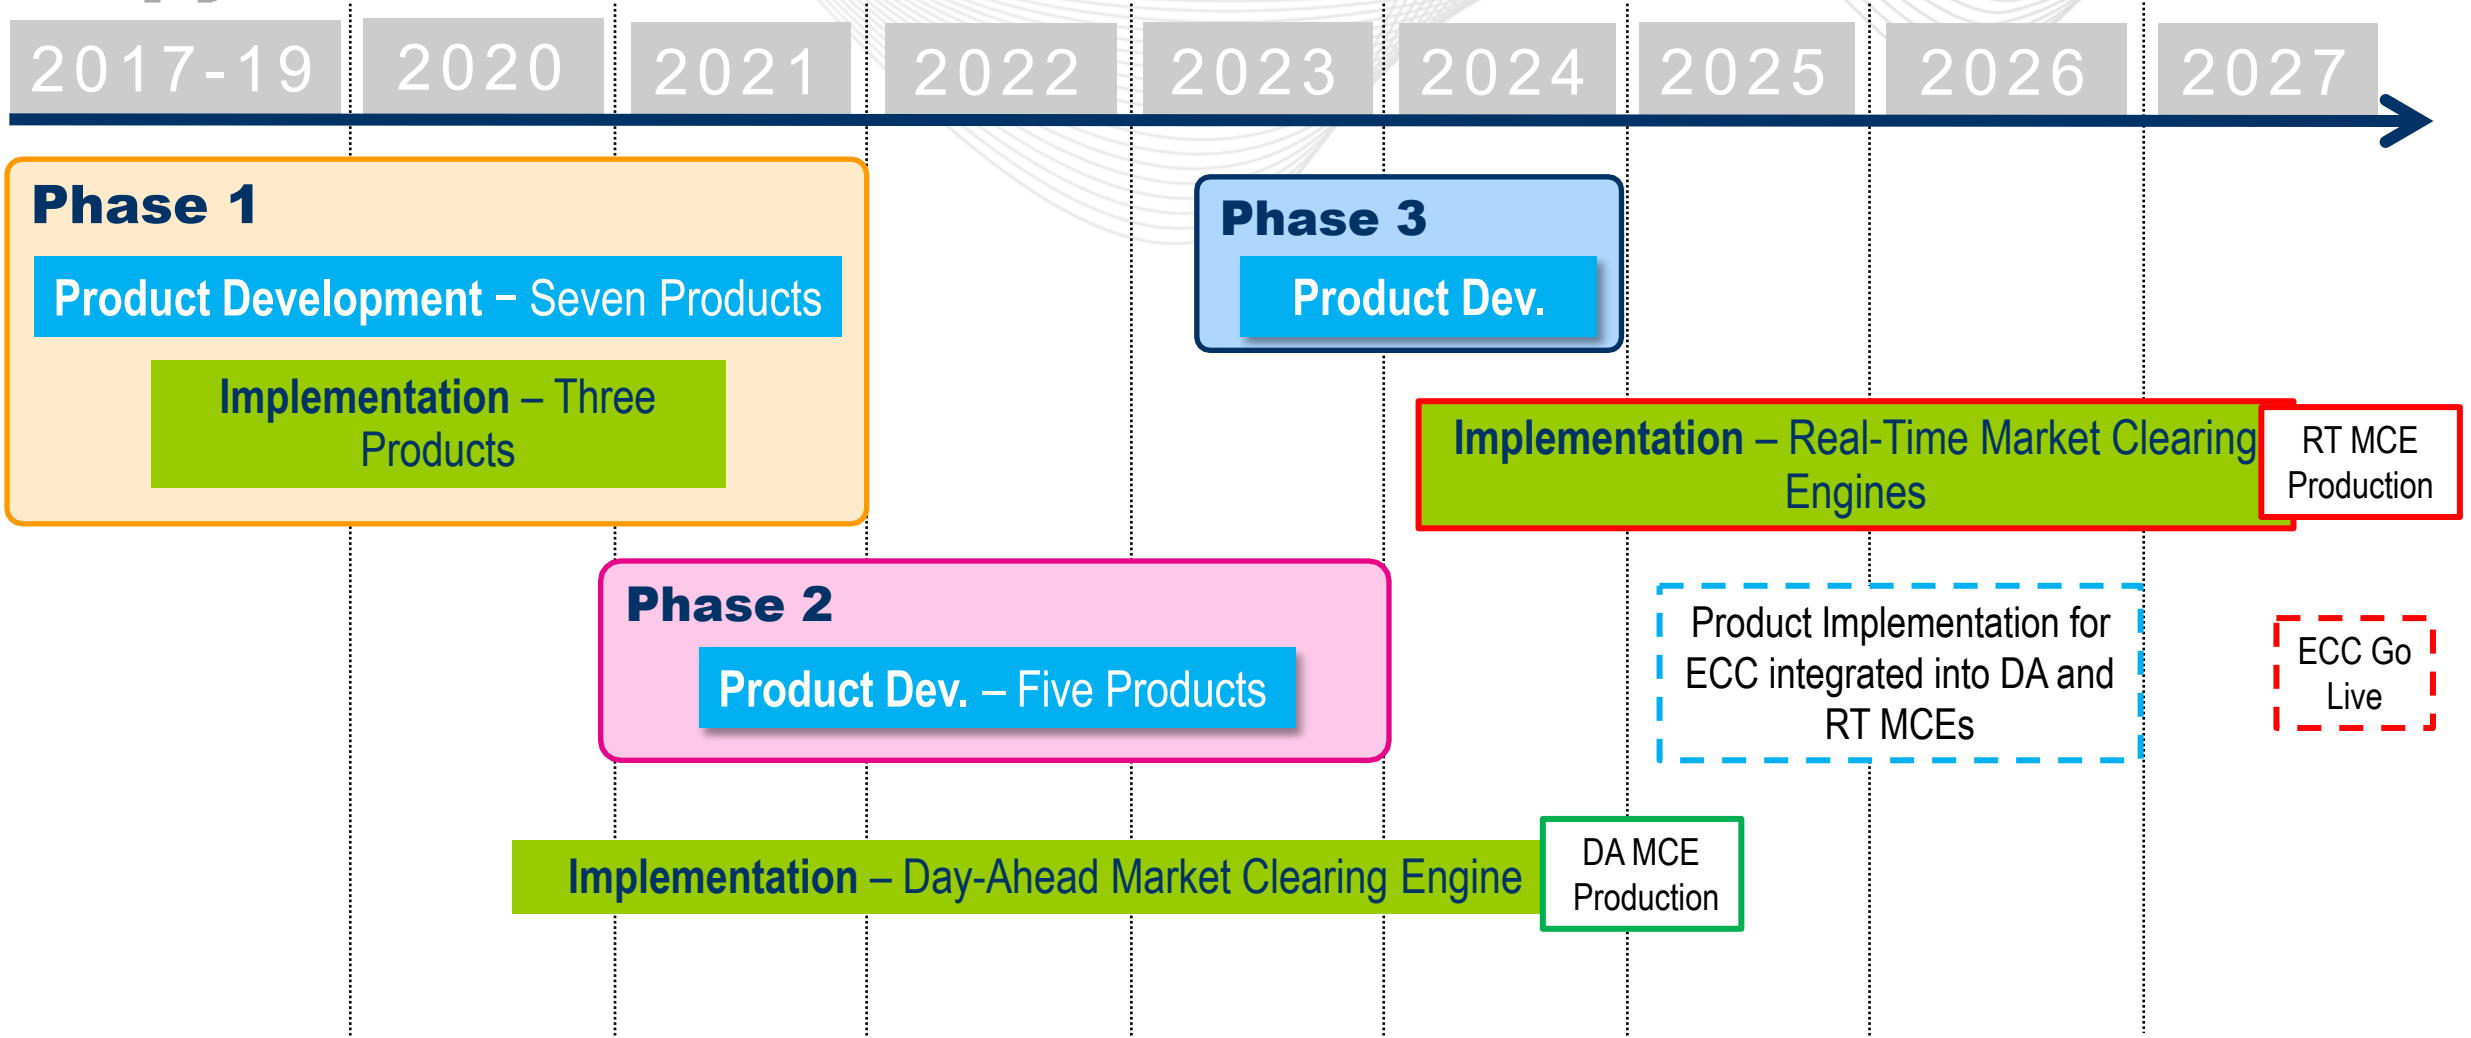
2017-19 2020 2021 2022 2023 2024 2025 2026 2027

Phase 1

Product Development – Seven Products

Implementation – Three Products

Phase 3

Product Dev.

Implementation – Real-Time Market Clearing Engines

RT MCE Production

Phase 2

Product Dev. – Five Products

Product Implementation for ECC integrated into DA and RT MCEs

ECC Go Live

Implementation – Day-Ahead Market Clearing Engine

DA MCE Production